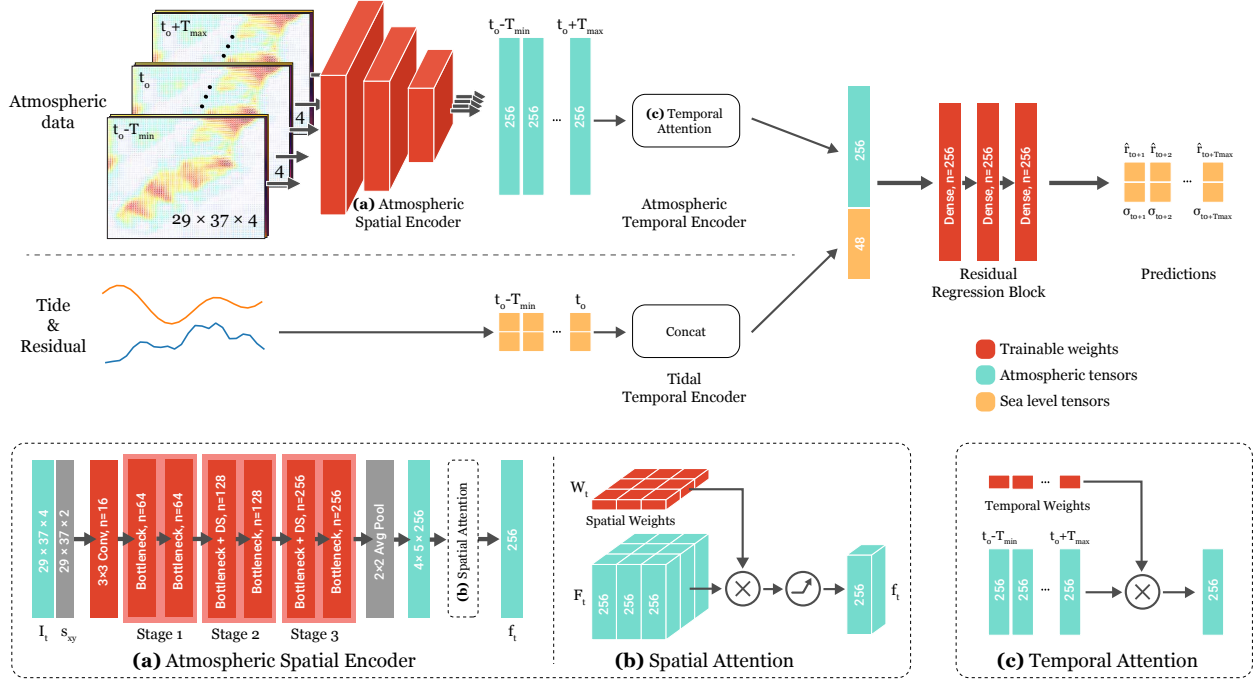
$t_o+T_{max}$

$t_o$

$t_o-T_{min}$

Atmospheric data

4

4

$29 \times 37 \times 4$

**(a)** Atmospheric Spatial Encoder

$t_o-T_{min}$ $t_o+T_{max}$

256 256 ... 256

**(c)** Temporal Attention

Atmospheric Temporal Encoder

256

48

Dense, n=256 Dense, n=256 Dense, n=256

Residual Regression Block

$\hat{r}_{to+1}$ $\hat{r}_{to+2}$ ... $\hat{r}_{to+Tmax}$

$\sigma_{to+1}$ $\sigma_{to+2}$ $\sigma_{to+Tmax}$

Predictions

Tide & Residual

$t_o-T_{min}$ ... $t_o$

Concat

Tidal Temporal Encoder

Trainable weights

Atmospheric tensors

Sea level tensors

$29 \times 37 \times 4$ | $29 \times 37 \times 2$ | $3\times3$ Conv, n=16 | Bottleneck, n=64 | Bottleneck, n=64 | Bottleneck + DS, n=128 | Bottleneck, n=128 | Bottleneck + DS, n=256 | Bottleneck, n=256 | $2\times2$ Avg Pool | $4\times5\times256$ | **(b)** Spatial Attention | 256

$I_t$ $s_{xy}$ Stage 1 Stage 2 Stage 3 $f_t$

**(a)** Atmospheric Spatial Encoder

$W_t$

Spatial Weights

$F_t$

256 256 256

256 $f_t$

**(b)** Spatial Attention

...

Temporal Weights

$t_o-T_{min}$ $t_o+T_{max}$

256 256 ... 256

256

**(c)** Temporal Attention